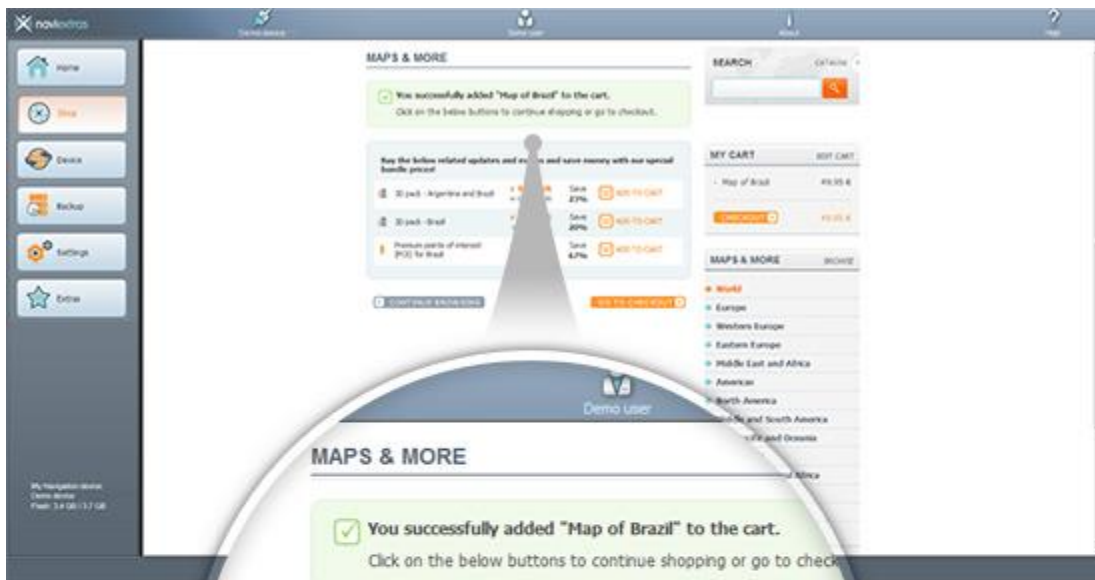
naviextras

Demo device

Demo user

About

Help

Home

Shop

Device

Backup

Settings

Extras

My Navigation device
Demo device
Flash: 3.4 GB / 3.7 GB

MAPS & MORE

You successfully added "Map of Brazil" to the cart.
Click on the below buttons to continue shopping or go to checkout.

Buy the below related updates and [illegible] and save money with our special bundle prices!

3D pack - Argentina and Brazil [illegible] Save 23% ADD TO CART

3D pack - Brazil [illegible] Save 20% ADD TO CART

Premium points of interest (POI) for Brazil Save 67% ADD TO CART

CONTINUE BROWSING

GO TO CHECKOUT

SEARCH DETAILED

MY CART EDIT CART

Map of Brazil €9.95 €

CHECKOUT €9.95 €

MAPS & MORE BROWSE

World
Europe
Western Europe
Eastern Europe
Middle East and Africa
Americas
North America
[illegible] and South America
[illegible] and Oceania
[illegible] Africa

Demo user

MAPS & MORE

You successfully added "Map of Brazil" to the cart.
Click on the below buttons to continue shopping or go to check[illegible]